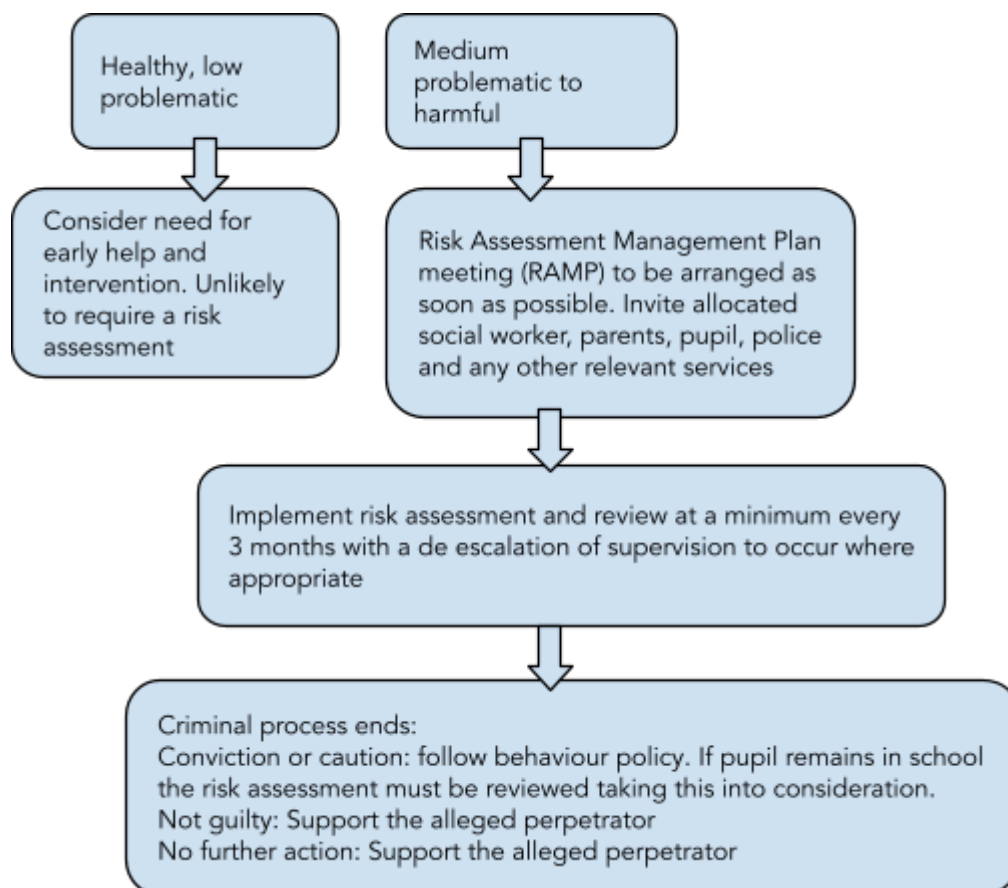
Healthy, low problematic

Consider need for early help and intervention. Unlikely to require a risk assessment

Medium problematic to harmful

Risk Assessment Management Plan meeting (RAMP) to be arranged as soon as possible. Invite allocated social worker, parents, pupil, police and any other relevant services

Implement risk assessment and review at a minimum every 3 months with a de escalation of supervision to occur where appropriate

Criminal process ends:
Conviction or caution: follow behaviour policy. If pupil remains in school the risk assessment must be reviewed taking this into consideration.
Not guilty: Support the alleged perpetrator
No further action: Support the alleged perpetrator